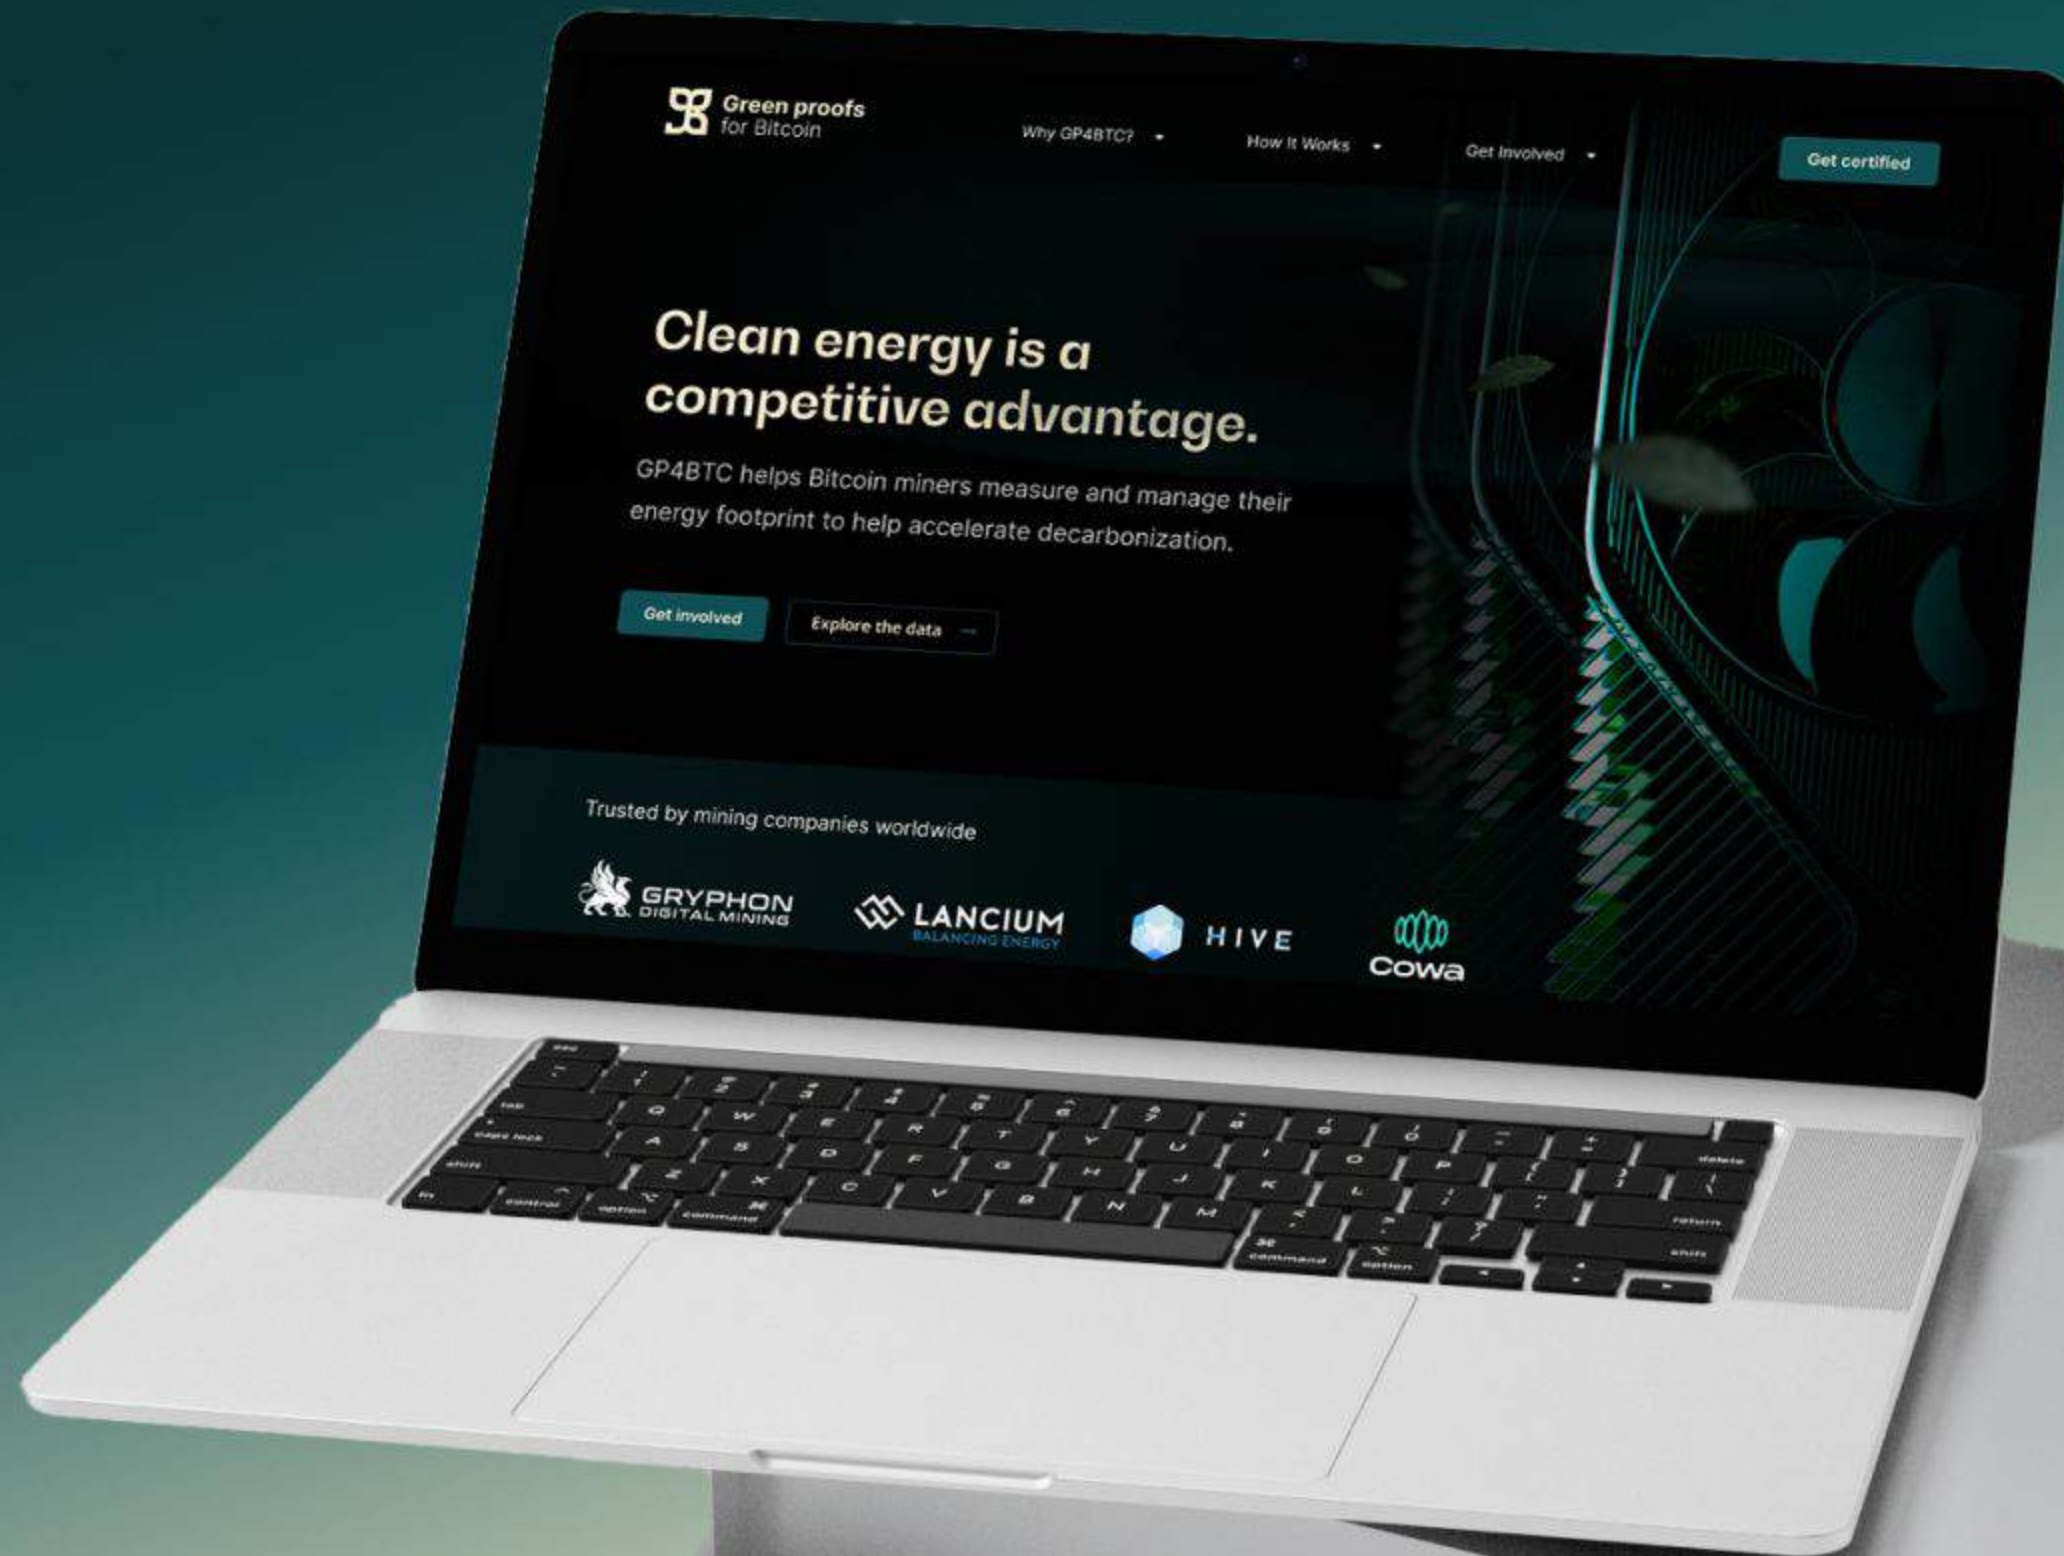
Green proofs for Bitcoin

Why GP4BTC?

How It Works

Get Involved

Get certified

Clean energy is a competitive advantage.

GP4BTC helps Bitcoin miners measure and manage their energy footprint to help accelerate decarbonization.

Get involved

Explore the data →

Trusted by mining companies worldwide

GRYPHON DIGITAL MINING

LANCIUM BALANCING ENERGY

HIVE

Cowa